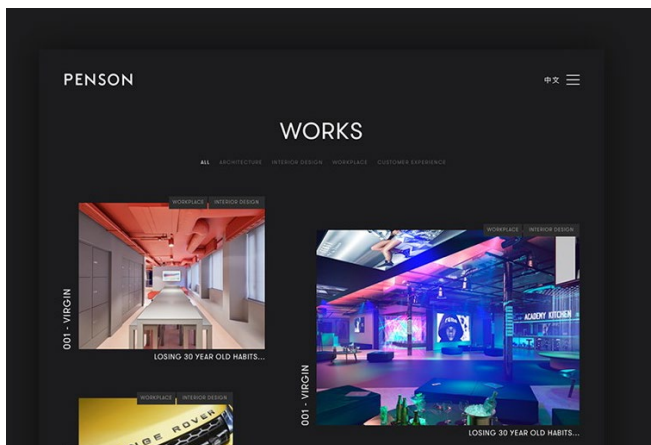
PENSON

中文

WORKS

ALL ARCHITECTURE INTERIOR DESIGN WORKPLACE CUSTOMER EXPERIENCE

WORKPLACE INTERIOR DESIGN

001 - VIRGIN

LOSING 30 YEAR OLD HABITS...

WORKPLACE INTERIOR DESIGN

ACADEMY KITCHEN

001 - VIRGIN

LOSING 30 YEAR OLD HABITS...

WORKPLACE INTERIOR DESIGN

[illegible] ROVER